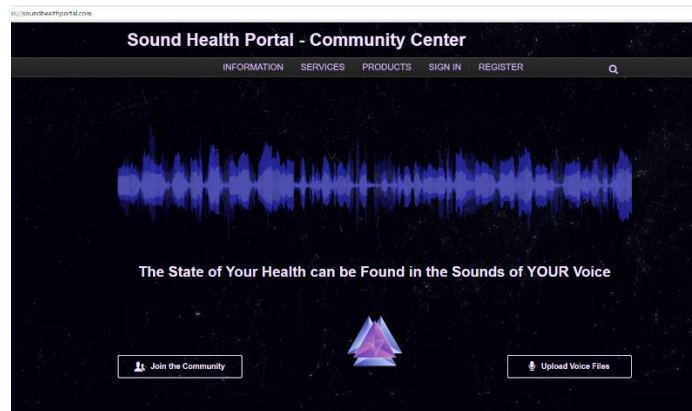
s://soundhealthportal.com

Sound Health Portal - Community Center

INFORMATION SERVICES PRODUCTS SIGN IN REGISTER

The State of Your Health can be Found in the Sounds of YOUR Voice

Join the Community

Upload Voice Files